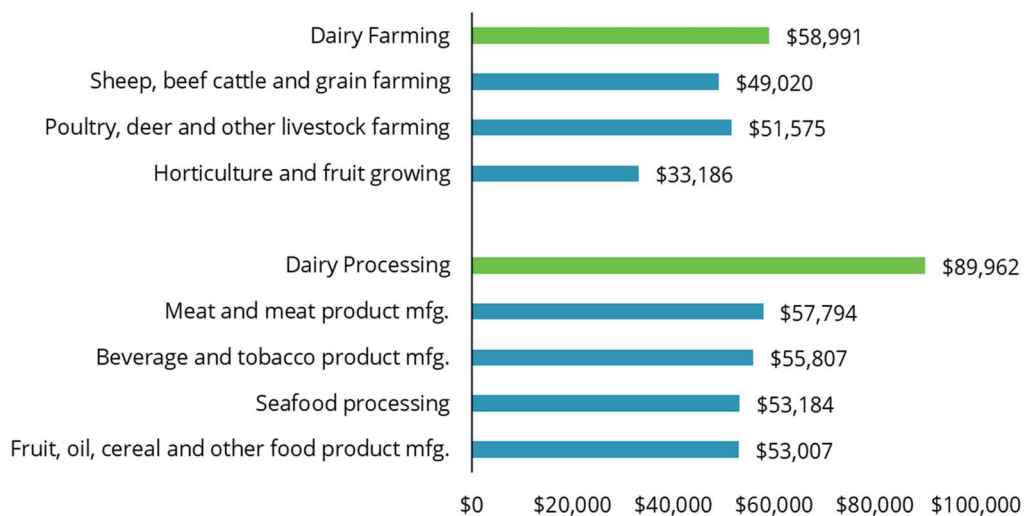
| Category | Value |
|---|---|
| Dairy Farming | \$58,991 |
| Sheep, beef cattle and grain farming | \$49,020 |
| Poultry, deer and other livestock farming | \$51,575 |
| Horticulture and fruit growing | \$33,186 |
| Dairy Processing | \$89,962 |
| Meat and meat product mfg. | \$57,794 |
| Beverage and tobacco product mfg. | \$55,807 |
| Seafood processing | \$53,184 |
| Fruit, oil, cereal and other food product mfg. | \$53,007 |

\$0 \$20,000 \$40,000 \$60,000 \$80,000 \$100,000